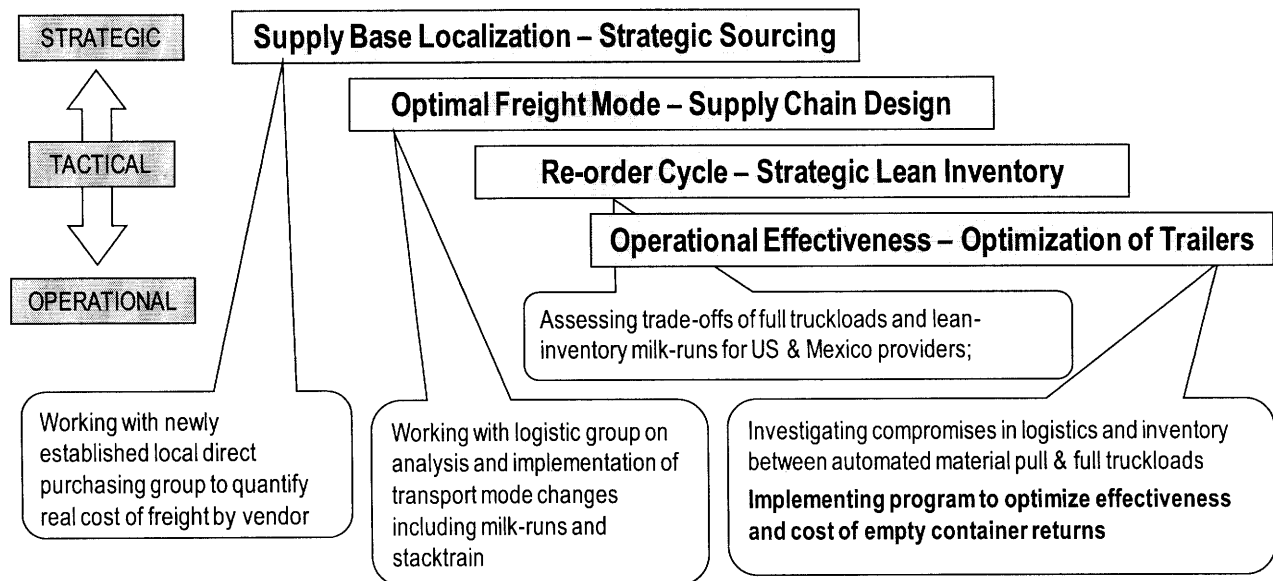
STRATEGIC

TACTICAL

OPERATIONAL

Supply Base Localization – Strategic Sourcing

Optimal Freight Mode – Supply Chain Design

Re-order Cycle – Strategic Lean Inventory

Operational Effectiveness – Optimization of Trailers

Assessing trade-offs of full truckloads and lean-inventory milk-runs for US & Mexico providers;

Working with newly established local direct purchasing group to quantify real cost of freight by vendor

Working with logistic group on analysis and implementation of transport mode changes including milk-runs and stacktrain

Investigating compromises in logistics and inventory between automated material pull & full truckloads

**Implementing program to optimize effectiveness and cost of empty container returns**